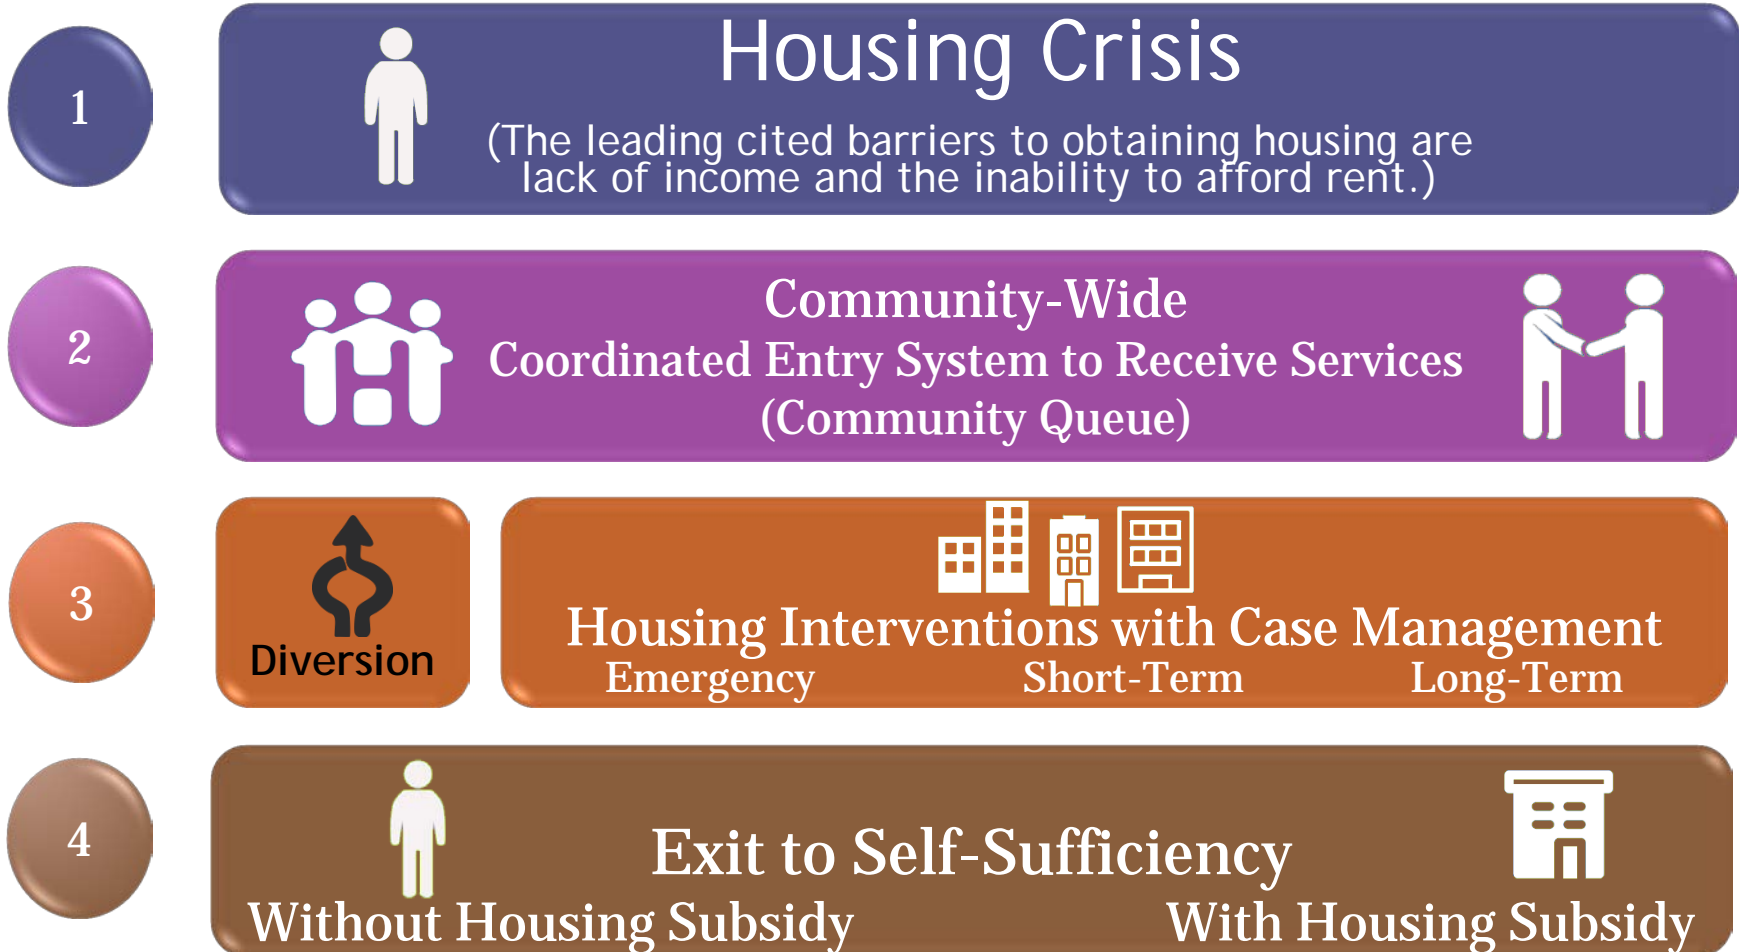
1

Housing Crisis

(The leading cited barriers to obtaining housing are lack of income and the inability to afford rent.)

2

Community-Wide
Coordinated Entry System to Receive Services
(Community Queue)

3

Diversion

Housing Interventions with Case Management
Emergency Short-Term Long-Term

4

Exit to Self-Sufficiency
Without Housing Subsidy With Housing Subsidy